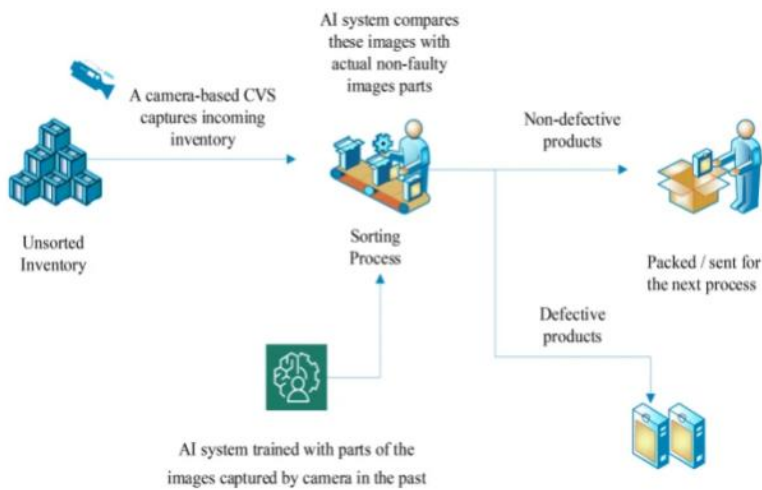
AI system compares these images with actual non-faulty images parts

A camera-based CVS captures incoming inventory

Non-defective products

Unsorted Inventory

Sorting Process

Packed / sent for the next process

Defective products

AI system trained with parts of the images captured by camera in the past